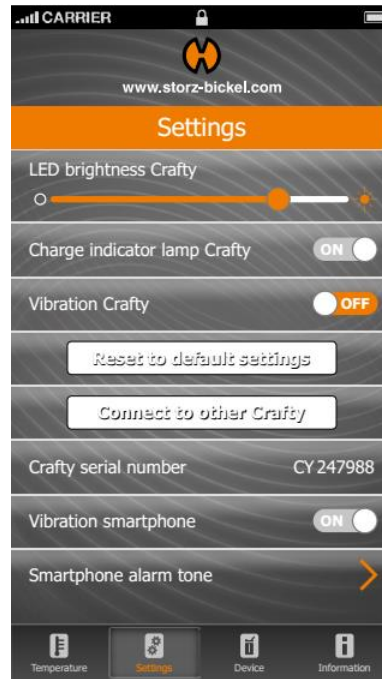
CARRIER

www.storz-bickel.com

Settings

LED brightness Crafty

Charge indicator lamp Crafty ON

Vibration Crafty OFF

Reset to default settings

Connect to other Crafty

Crafty serial number CY 247988

Vibration smartphone ON

Smartphone alarm tone

Temperature Settings Device Information